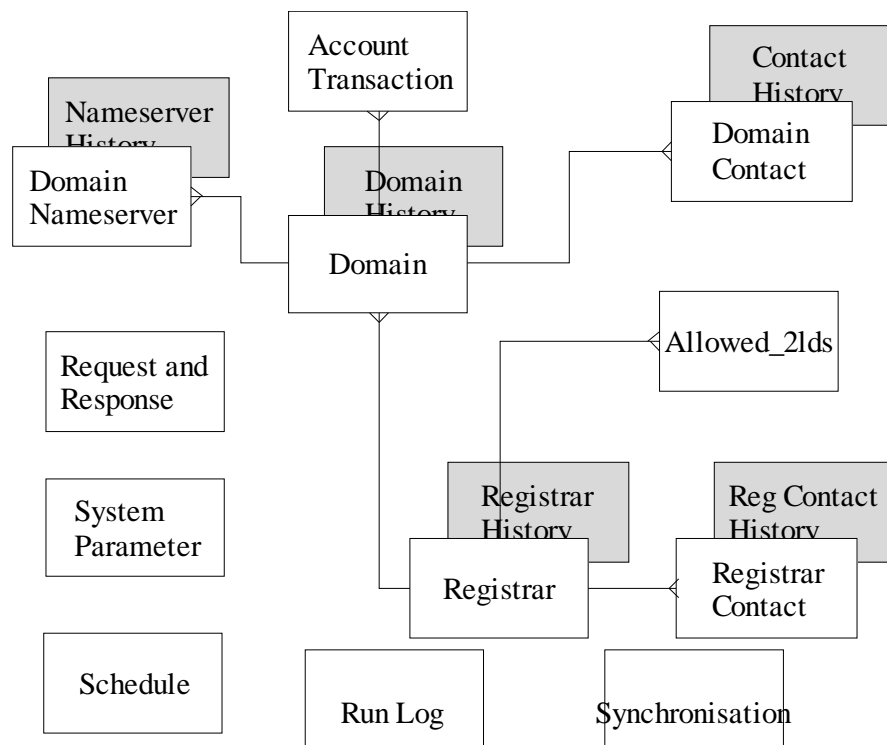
Account Transaction

Contact History

Nameserver History

Domain Contact

Domain Nameserver

Domain History

Domain

Allowed_2lds

Request and Response

System Parameter

Registrar History

Reg Contact History

Registrar

Registrar Contact

Schedule

Run Log

Synchronisation